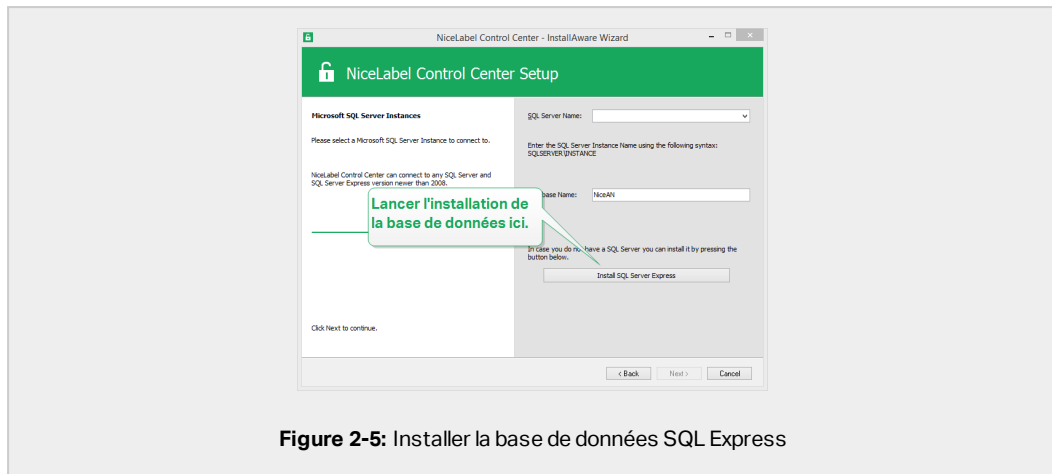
NiceLabel Control Center - InstallAware Wizard

NiceLabel Control Center Setup

Microsoft SQL Server Instances

Please select a Microsoft SQL Server Instance to connect to.

NiceLabel Control Center can connect to any SQL Server and SQL Server Express version newer than 2008.

Click Next to continue.

SQL Server Name:

Enter the SQL Server Instance Name using the following syntax: SQLSERVER\INSTANCE

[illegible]base Name: NiceAN

Lancer l'installation de la base de données ici.

In case you do no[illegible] have a SQL Server you can install it by pressing the button below.

Install SQL Server Express

< Back Next > Cancel

**Figure 2-5:** Installer la base de données SQL Express